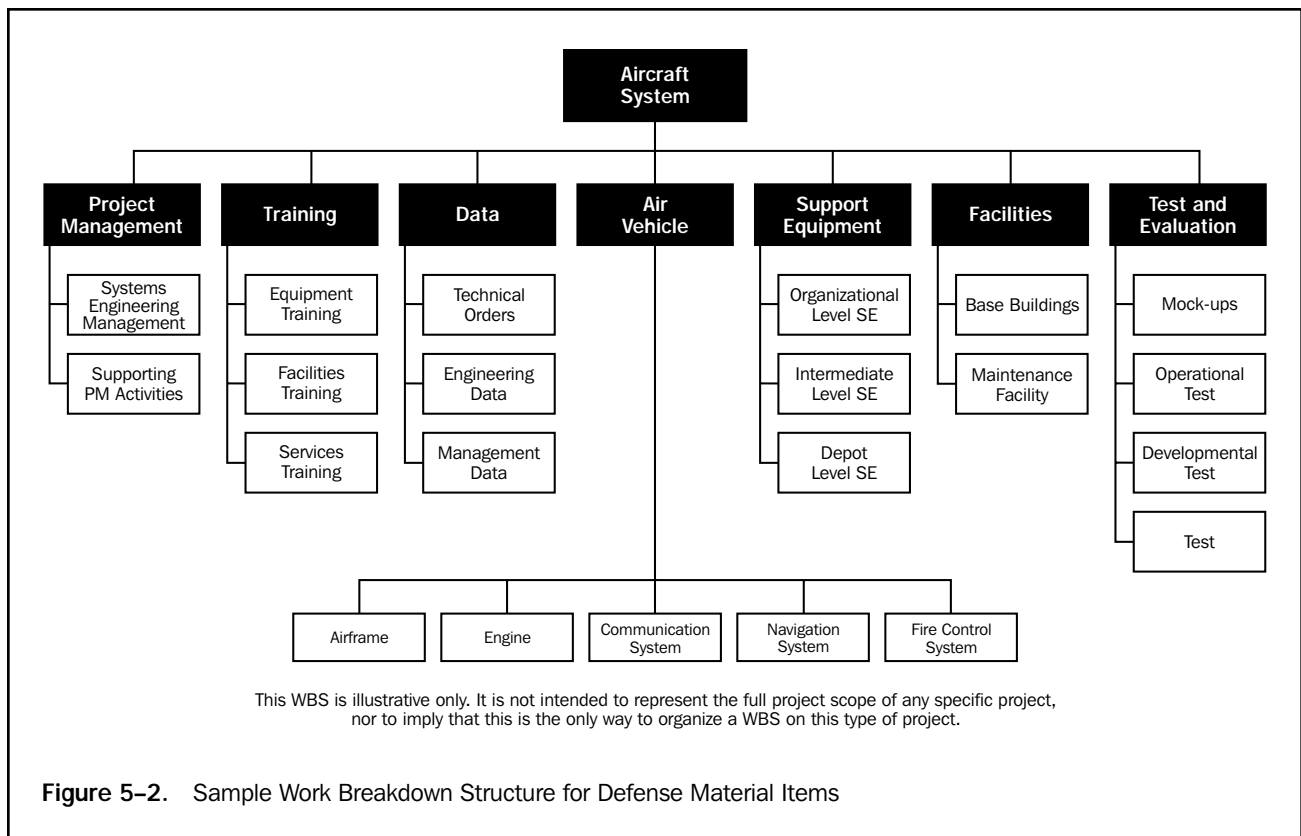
Aircraft System

Project Management

Systems Engineering Management

Supporting PM Activities

Training

Equipment Training

Facilities Training

Services Training

Data

Technical Orders

Engineering Data

Management Data

Air Vehicle

Support Equipment

Organizational Level SE

Intermediate Level SE

Depot Level SE

Facilities

Base Buildings

Maintenance Facility

Test and Evaluation

Mock-ups

Operational Test

Developmental Test

Test

Airframe

Engine

Communication System

Navigation System

Fire Control System

This WBS is illustrative only. It is not intended to represent the full project scope of any specific project, nor to imply that this is the only way to organize a WBS on this type of project.

Figure 5–2. Sample Work Breakdown Structure for Defense Material Items